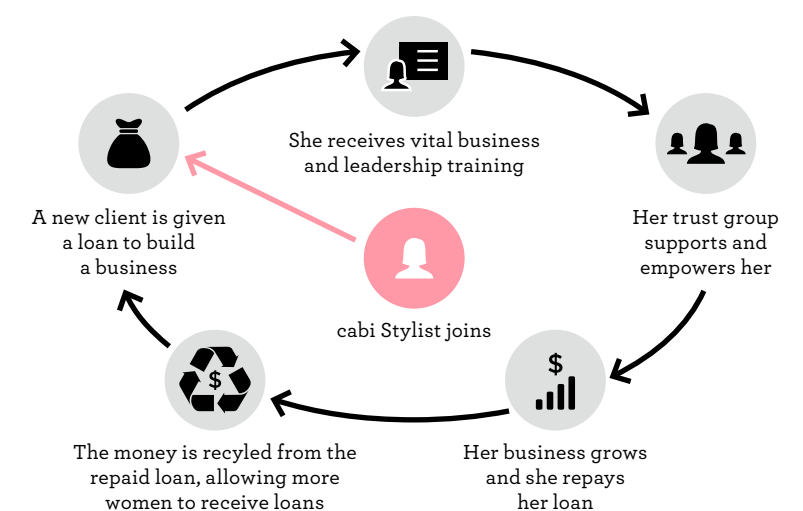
She receives vital business and leadership training

Her trust group supports and empowers her

Her business grows and she repays her loan

The money is recyled from the repaid loan, allowing more women to receive loans

A new client is given a loan to build a business

cabi Stylist joins

$

$